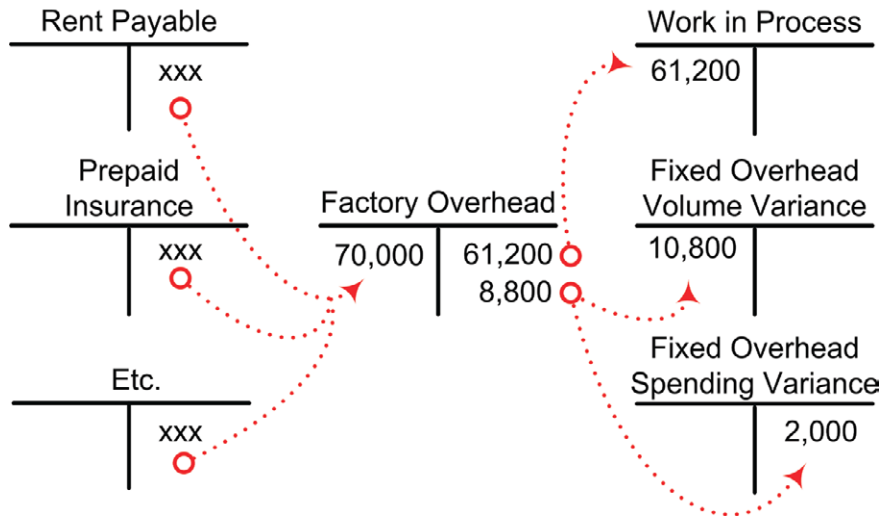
Rent Payable

xxx

Prepaid Insurance

xxx

Etc.

xxx

Factory Overhead

| 70,000 | 61,200 |
|---|---|
| | 8,800 |

Work in Process

61,200

Fixed Overhead Volume Variance

10,800

Fixed Overhead Spending Variance

2,000